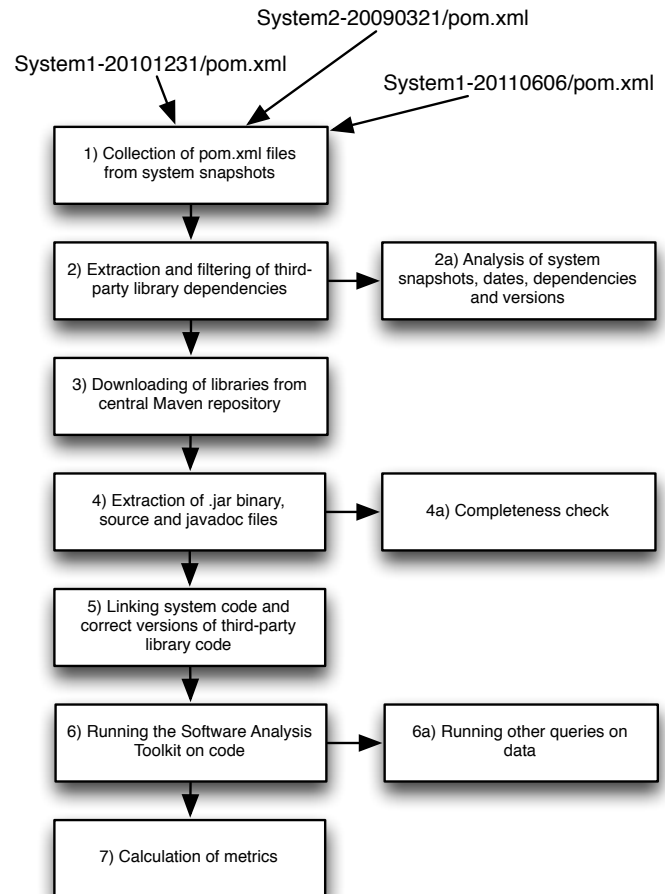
System2-20090321/pom.xml

System1-20101231/pom.xml

System1-20110606/pom.xml

1) Collection of pom.xml files from system snapshots

2) Extraction and filtering of third-party library dependencies

2a) Analysis of system snapshots, dates, dependencies and versions

3) Downloading of libraries from central Maven repository

4) Extraction of .jar binary, source and javadoc files

4a) Completeness check

5) Linking system code and correct versions of third-party library code

6) Running the Software Analysis Toolkit on code

6a) Running other queries on data

7) Calculation of metrics